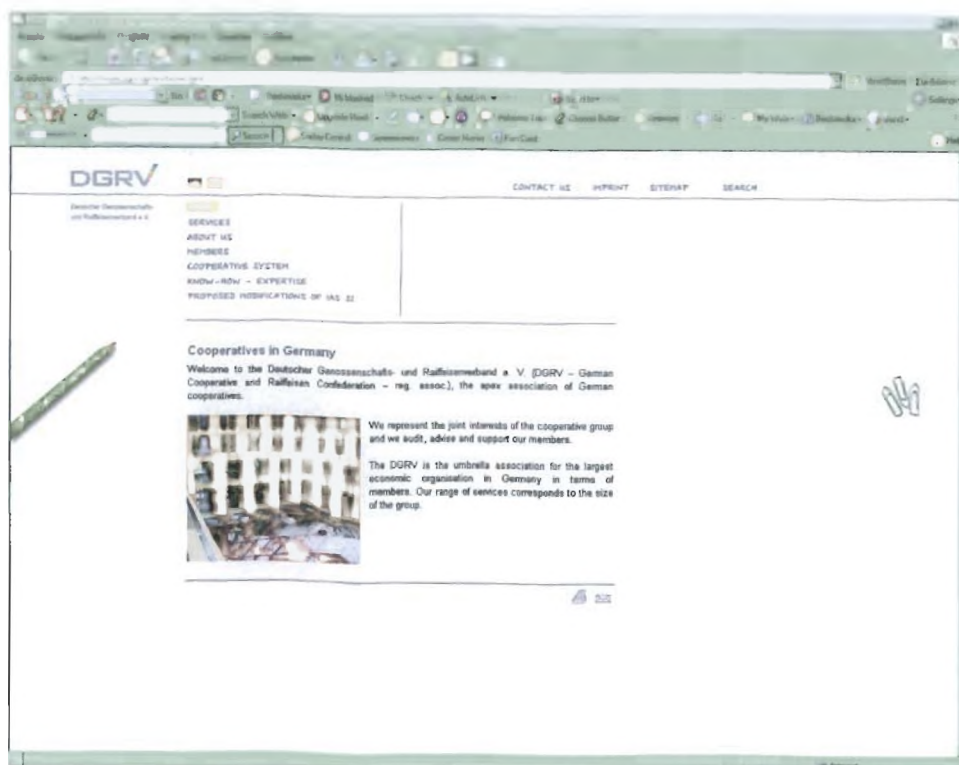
DGRV

Deutscher Genossenschafts- und Raiffeisenverband e.V.

CONTACT US IMPRINT SITEMAP SEARCH

SERVICES
ABOUT US
MEMBERS
COOPERATIVE SYSTEM
KNOW-HOW - EXPERTISE
PROPOSED MODIFICATIONS OF IAS 32

Cooperatives in Germany

Welcome to the Deutscher Genossenschafts- und Raiffeisenverband e. V. (DGRV – German Cooperative and Raiffeisen Confederation – reg. assoc.), the apex association of German cooperatives.

We represent the joint interests of the cooperative group and we audit, advise and support our members.

The DGRV is the umbrella association for the largest economic organisation in Germany in terms of members. Our range of services corresponds to the size of the group.